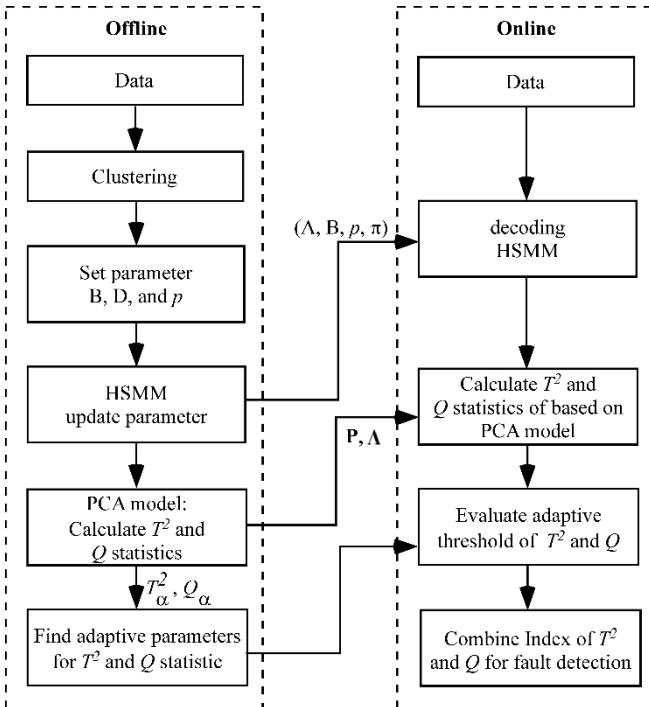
Offline

Data

Clustering

Set parameter B, D, and $p$

HSMM update parameter

PCA model: Calculate $T^2$ and $Q$ statistics

$T_{\alpha}^2$, $Q_{\alpha}$

Find adaptive parameters for $T^2$ and $Q$ statistic

($\Lambda$, B, $p$, $\pi$)

P, $\Lambda$

Online

Data

decoding HSMM

Calculate $T^2$ and $Q$ statistics of based on PCA model

Evaluate adaptive threshold of $T^2$ and $Q$

Combine Index of $T^2$ and $Q$ for fault detection